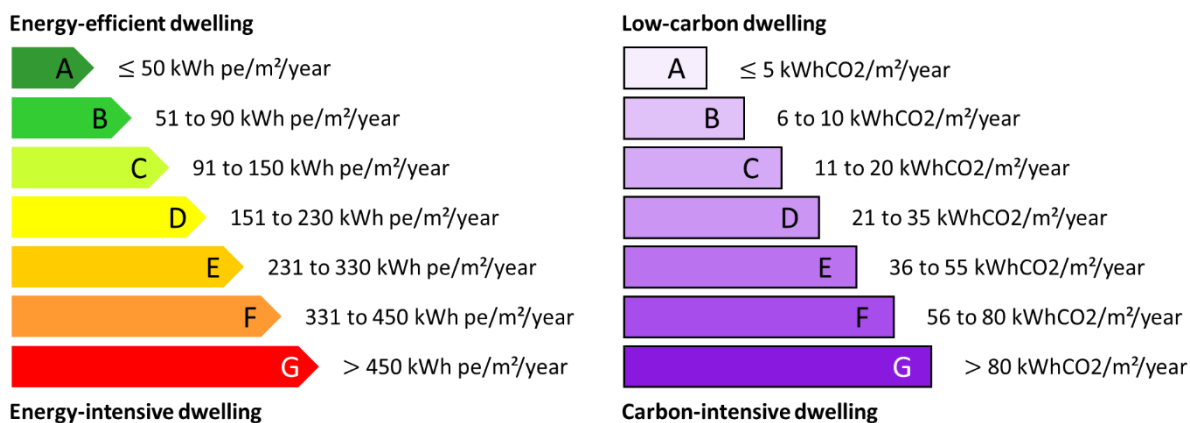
Energy-efficient dwelling

A $\leq$ 50 kWh pe/m²/year

B 51 to 90 kWh pe/m²/year

C 91 to 150 kWh pe/m²/year

D 151 to 230 kWh pe/m²/year

E 231 to 330 kWh pe/m²/year

F 331 to 450 kWh pe/m²/year

G $>$ 450 kWh pe/m²/year

Energy-intensive dwelling

Low-carbon dwelling

A $\leq$ 5 kWhCO2/m²/year

B 6 to 10 kWhCO2/m²/year

C 11 to 20 kWhCO2/m²/year

D 21 to 35 kWhCO2/m²/year

E 36 to 55 kWhCO2/m²/year

F 56 to 80 kWhCO2/m²/year

G $>$ 80 kWhCO2/m²/year

Carbon-intensive dwelling